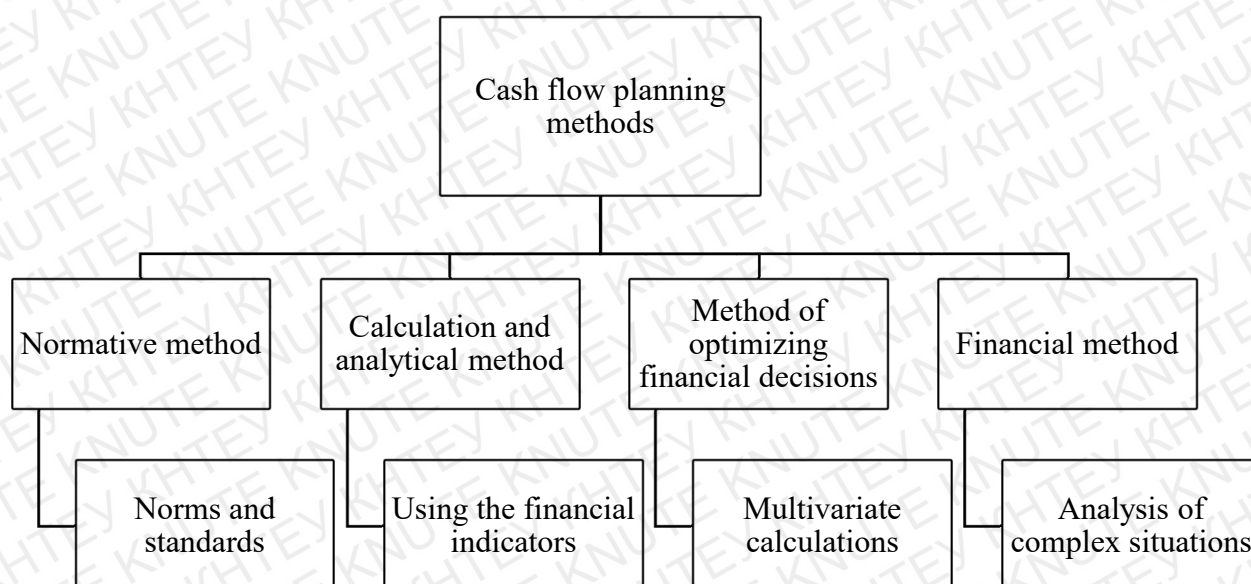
Cash flow planning methods

Normative method

Norms and standards

Calculation and analytical method

Using the financial indicators

Method of optimizing financial decisions

Multivariate calculations

Financial method

Analysis of complex situations